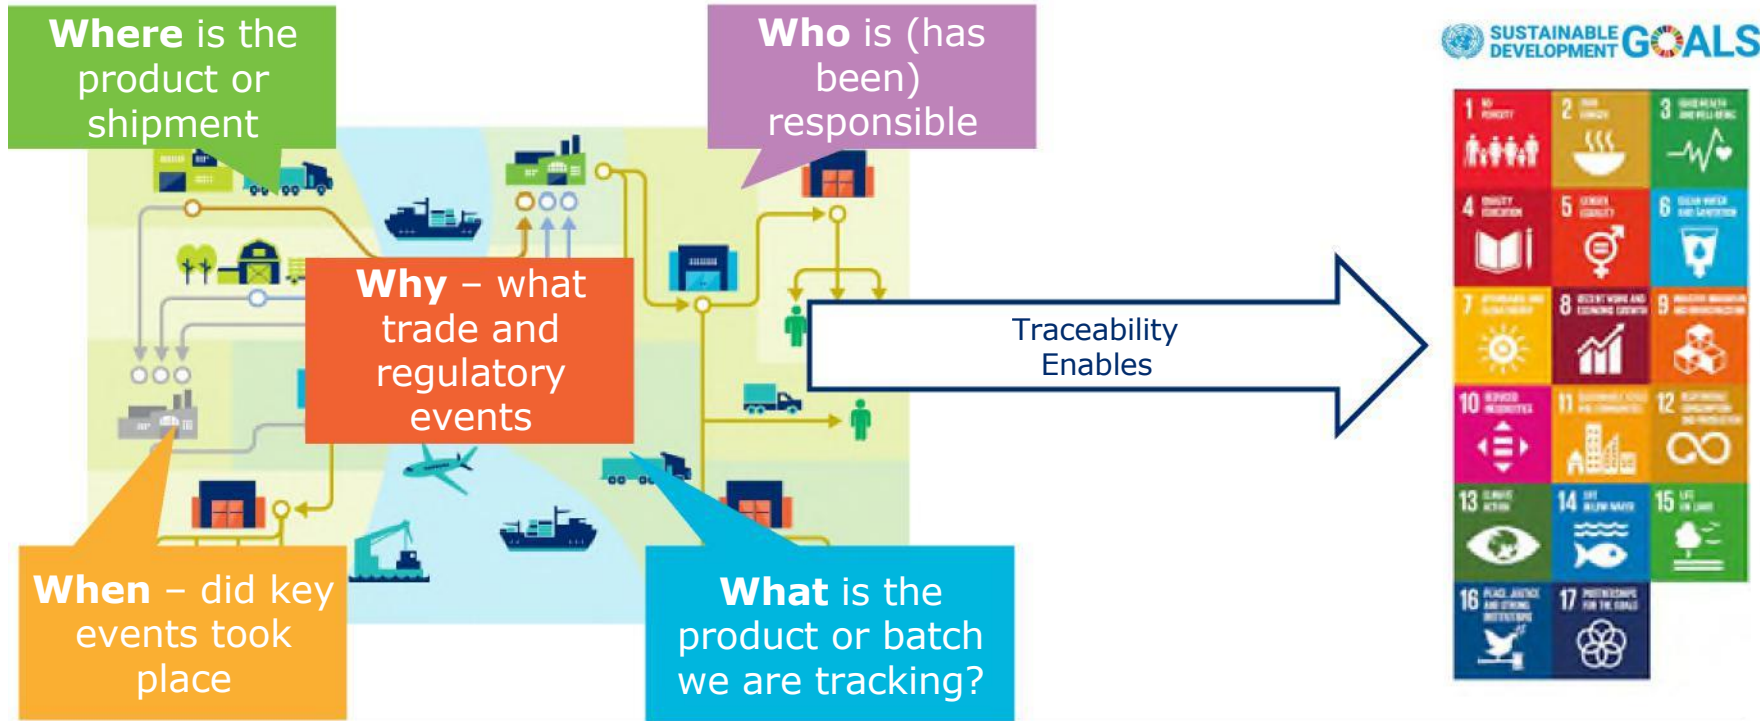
**Where** is the product or shipment

**Who** is (has been) responsible

**Why** – what trade and regulatory events

**When** – did key events took place

**What** is the product or batch we are tracking?

Traceability Enables

SUSTAINABLE DEVELOPMENT GOALS

1 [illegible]
2 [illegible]
3 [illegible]
4 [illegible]
5 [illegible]
6 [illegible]
7 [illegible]
8 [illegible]
9 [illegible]
10 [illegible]
11 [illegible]
12 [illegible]
13 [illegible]
14 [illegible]
15 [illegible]
16 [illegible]
17 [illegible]